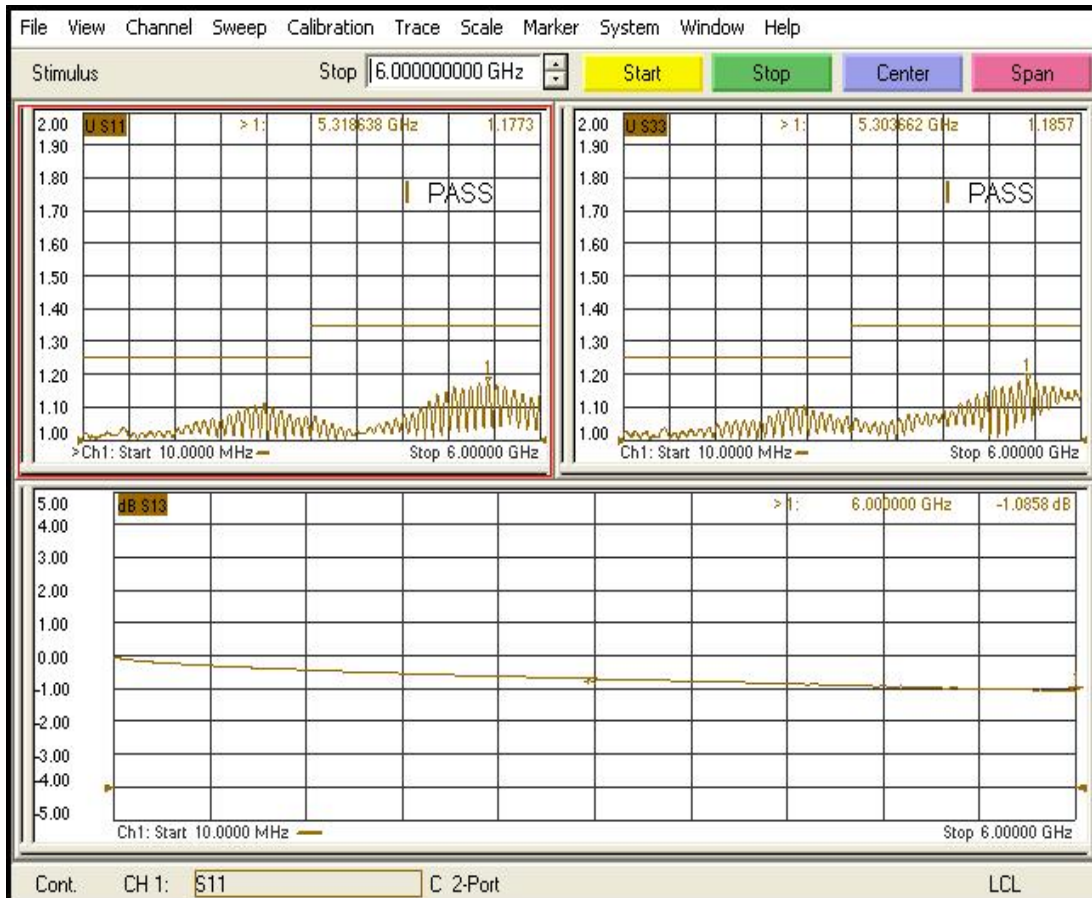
File View Channel Sweep Calibration Trace Scale Marker System Window Help

Stimulus Stop 6.000000000 GHz Start Stop Center Span

2.00 U S11 > 1: 5.318638 GHz 1.1773
1.90
1.80 PASS
1.70
1.60
1.50
1.40
1.30
1.20
1.10
1.00
>Ch1: Start 10.0000 MHz Stop 6.00000 GHz

2.00 U S33 > 1: 5.303662 GHz 1.1857
1.90
1.80 PASS
1.70
1.60
1.50
1.40
1.30
1.20
1.10
1.00
Ch1: Start 10.0000 MHz Stop 6.00000 GHz

5.00 dB S13 > 1: 6.000000 GHz -1.0858 dB
4.00
3.00
2.00
1.00
0.00
-1.00
-2.00
-3.00
-4.00
-5.00
Ch1: Start 10.0000 MHz Stop 6.00000 GHz

Cont. CH 1: S11 C 2-Port LCL